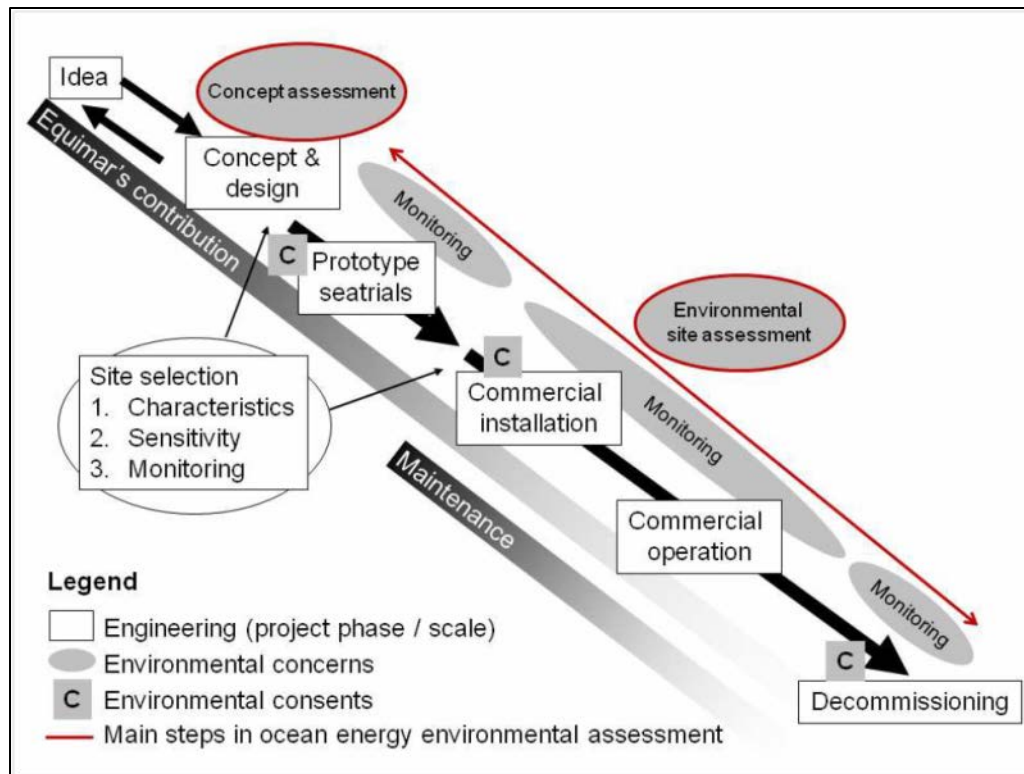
Idea

Concept assessment

Equimar's contribution

Concept & design

Monitoring

C

Prototype seatrials

Environmental site assessment

C

Site selection
1. Characteristics
2. Sensitivity
3. Monitoring

Commercial installation

Monitoring

Maintenance

Commercial operation

Monitoring

Legend

Engineering (project phase / scale)

Environmental concerns

C Environmental consents

Main steps in ocean energy environmental assessment

C

Decommissioning